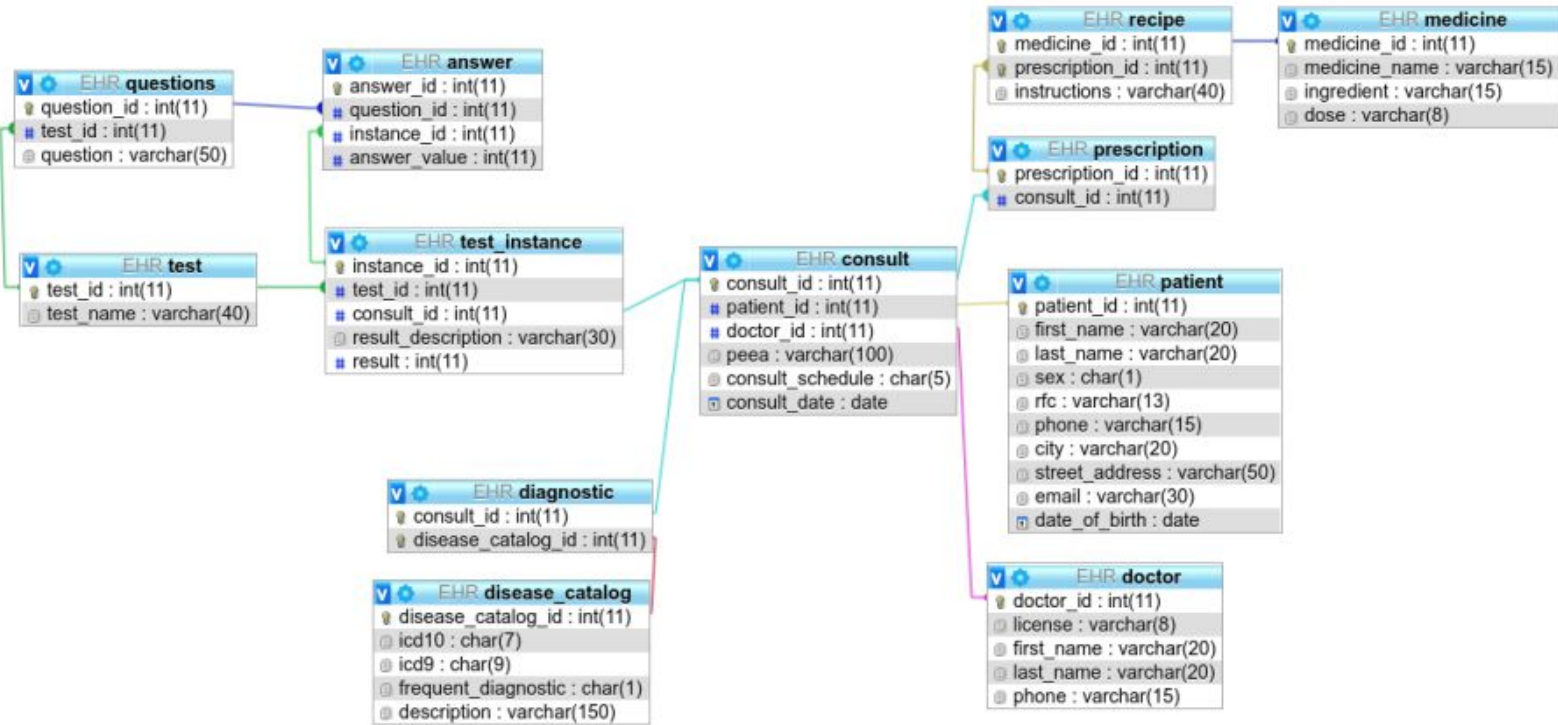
EHR questions
question_id : int(11)
test_id : int(11)
question : varchar(50)

EHR answer
answer_id : int(11)
question_id : int(11)
instance_id : int(11)
answer_value : int(11)

EHR test
test_id : int(11)
test_name : varchar(40)

EHR test_instance
instance_id : int(11)
test_id : int(11)
consult_id : int(11)
result_description : varchar(30)
result : int(11)

EHR recipe
medicine_id : int(11)
prescription_id : int(11)
instructions : varchar(40)

EHR medicine
medicine_id : int(11)
medicine_name : varchar(15)
ingredient : varchar(15)
dose : varchar(8)

EHR prescription
prescription_id : int(11)
consult_id : int(11)

EHR consult
consult_id : int(11)
patient_id : int(11)
doctor_id : int(11)
peea : varchar(100)
consult_schedule : char(5)
consult_date : date

EHR patient
patient_id : int(11)
first_name : varchar(20)
last_name : varchar(20)
sex : char(1)
rfc : varchar(13)
phone : varchar(15)
city : varchar(20)
street_address : varchar(50)
email : varchar(30)
date_of_birth : date

EHR diagnostic
consult_id : int(11)
disease_catalog_id : int(11)

EHR disease_catalog
disease_catalog_id : int(11)
icd10 : char(7)
icd9 : char(9)
frequent_diagnostic : char(1)
description : varchar(150)

EHR doctor
doctor_id : int(11)
license : varchar(8)
first_name : varchar(20)
last_name : varchar(20)
phone : varchar(15)